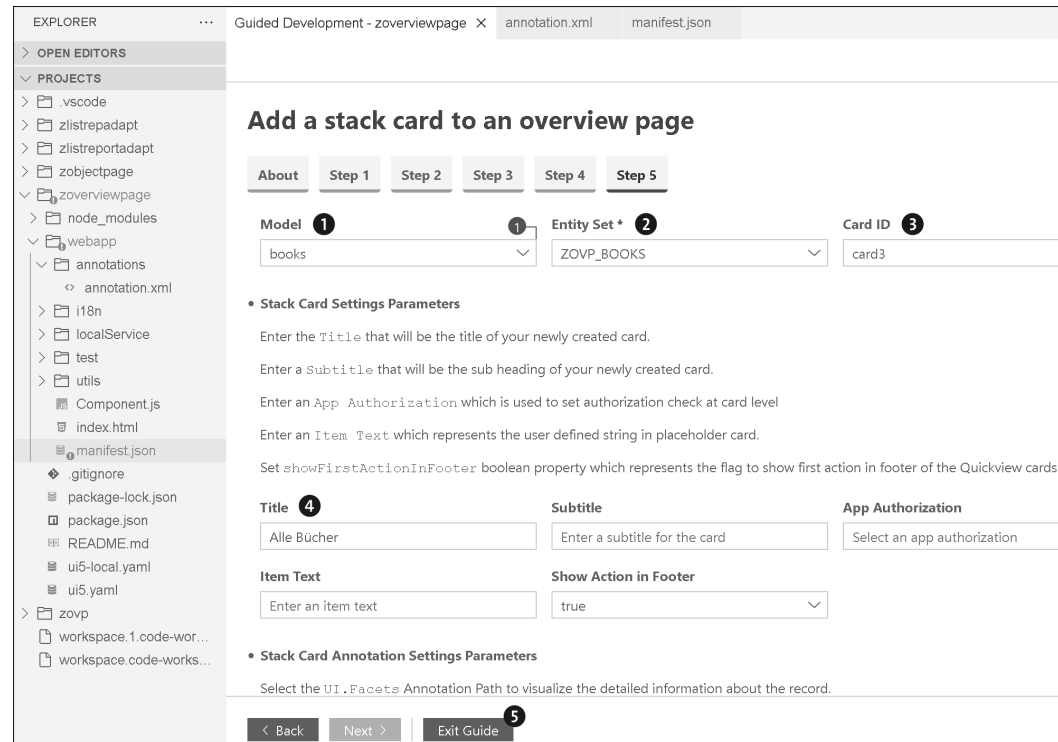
EXPLORER ...

Guided Development - zoverviewpage × annotation.xml manifest.json

> OPEN EDITORS
∨ PROJECTS
> .vscode
> zlistrepadapt
> zlistreportadapt
> zobjectpage
∨ zoverviewpage
> node_modules
∨ webapp
∨ annotations
annotation.xml
> i18n
> localService
> test
> utils
Component.js
index.html
manifest.json
.gitignore
package-lock.json
package.json
README.md
ui5-local.yaml
ui5.yaml
> zovp
workspace.1.code-wor...
workspace.code-works...

Add a stack card to an overview page

About Step 1 Step 2 Step 3 Step 4 Step 5

Model 1 | 1 | Entity Set * 2 | Card ID 3
books | ZOVP_BOOKS | card3

• Stack Card Settings Parameters

Enter the Title that will be the title of your newly created card.

Enter a Subtitle that will be the sub heading of your newly created card.

Enter an App Authorization which is used to set authorization check at card level

Enter an Item Text which represents the user defined string in placeholder card.

Set showFirstActionInFooter boolean property which represents the flag to show first action in footer of the Quickview cards

Title 4 | Subtitle | App Authorization
Alle Bücher | Enter a subtitle for the card | Select an app authorization

Item Text | Show Action in Footer
Enter an item text | true

• Stack Card Annotation Settings Parameters

Select the UI.Facets Annotation Path to visualize the detailed information about the record.

< Back Next > Exit Guide 5